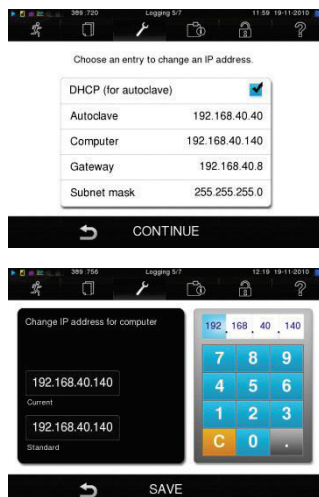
389 720 Logging 5/7 11:59 19-11-2010

Choose an entry to change an IP address.

| DHCP (for autoclave) | ✓ |
|---|---|
| Autoclave | 192.168.40.40 |
| Computer | 192.168.40.140 |
| Gateway | 192.168.40.8 |
| Subnet mask | 255.255.255.0 |

CONTINUE

389 756 Logging 5/7 12:19 19-11-2010

Change IP address for computer

192.168.40.140
Current

192.168.40.140
Standard

192 . 168 . 40 . 140

7 8 9
4 5 6
1 2 3
C 0 .

SAVE